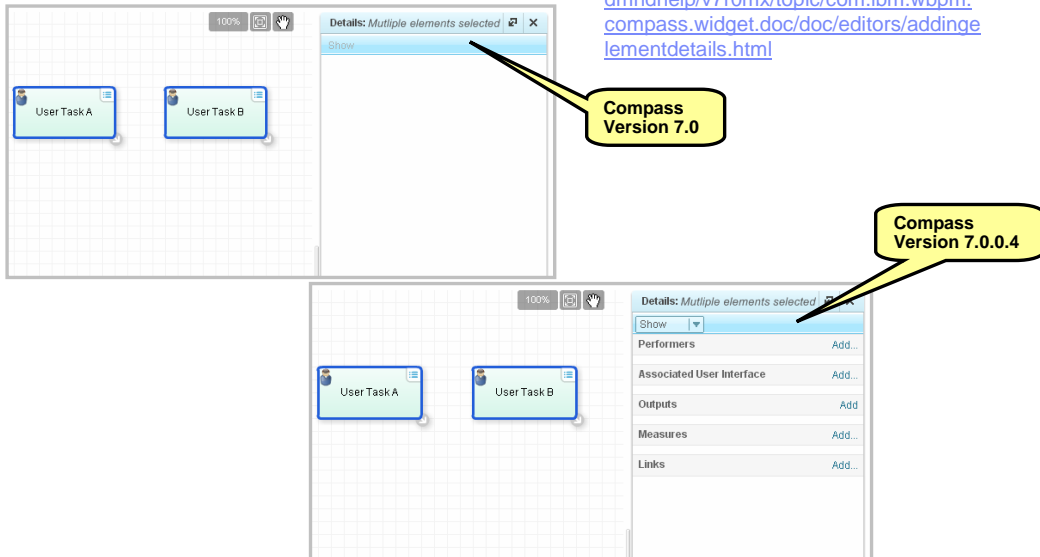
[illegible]
compass.widget.doc/doc/editors/addingelementdetails.html

100%

Details: Mutliple elements selected

Show

User Task A

User Task B

Compass Version 7.0

Compass Version 7.0.0.4

100%

Details: Mutliple elements selected

Show

Performers Add...

Associated User Interface Add...

Outputs Add

Measures Add...

Links Add...

User Task A

User Task B